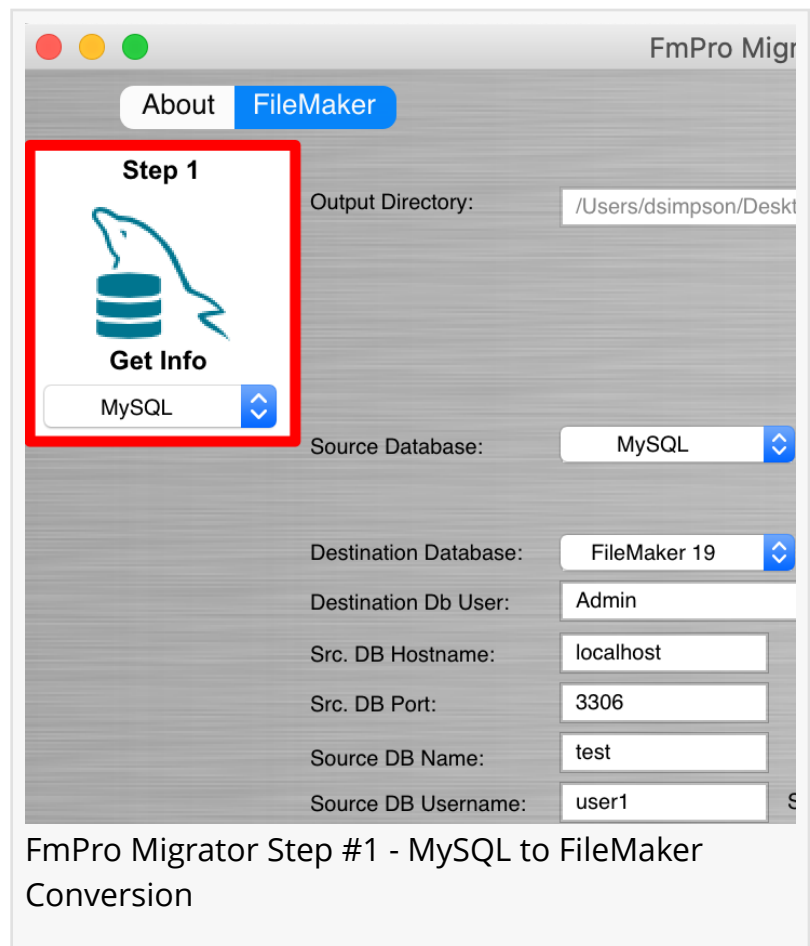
FmPro Migr

About FileMaker

Step 1

Get Info

MySQL

Output Directory: /Users/dsimpson/Deskt

Source Database: MySQL

Destination Database: FileMaker 19

Destination Db User: Admin

Src. DB Hostname: localhost

Src. DB Port: 3306

Source DB Name: test

Source DB Username: user1

FmPro Migrator Step #1 - MySQL to FileMaker Conversion